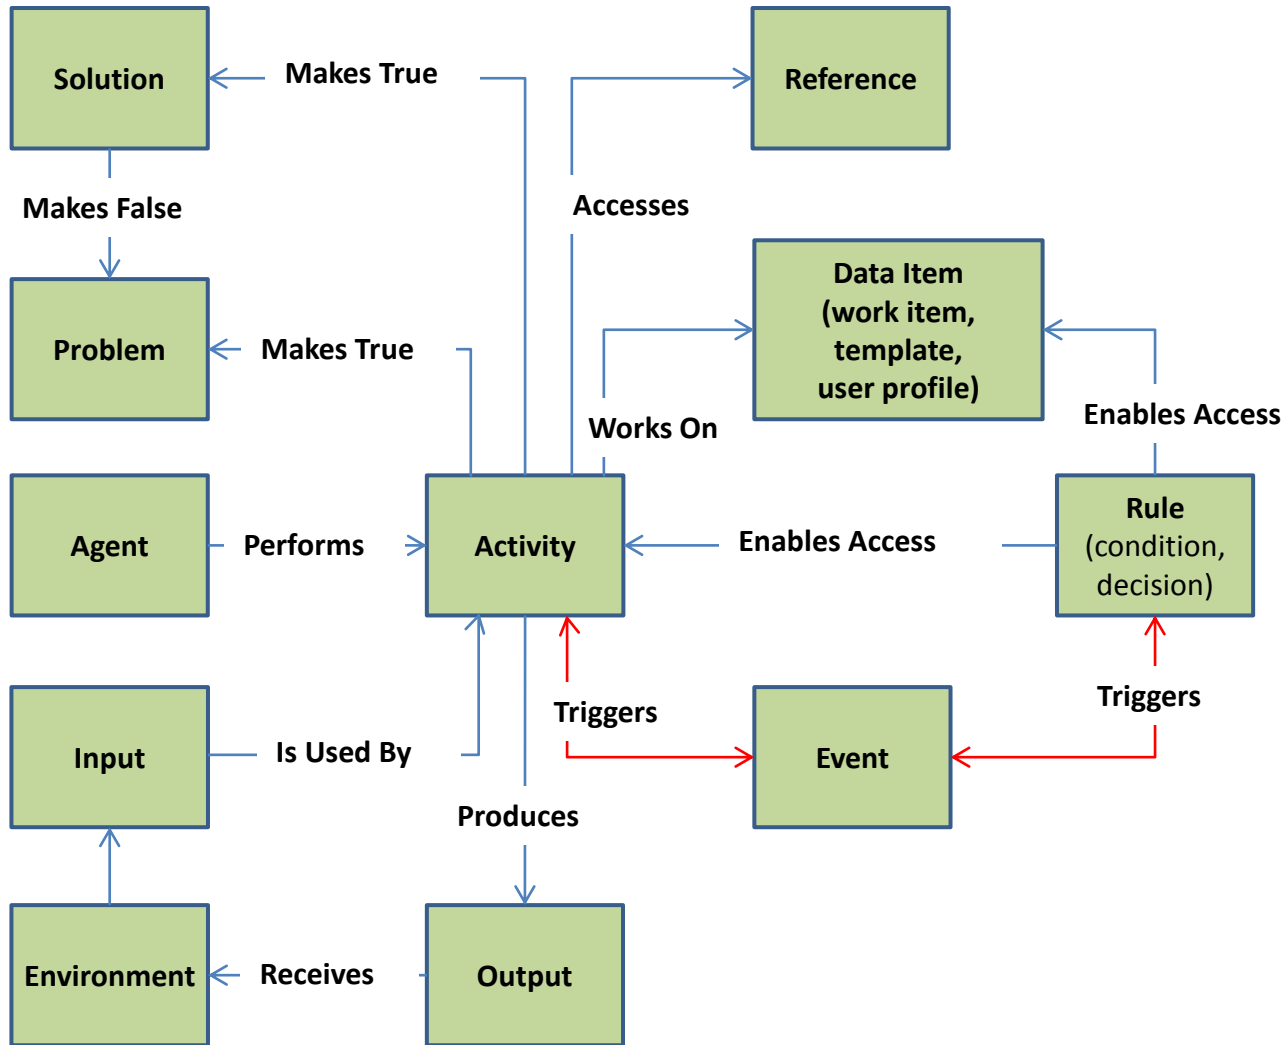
Solution

Makes True

Reference

Makes False

Accesses

Data Item
(work item,
template,
user profile)

Problem

Makes True

Works On

Enables Access

Agent

Performs

Activity

Enables Access

Rule
(condition,
decision)

Triggers

Triggers

Input

Is Used By

Event

Produces

Environment

Receives

Output